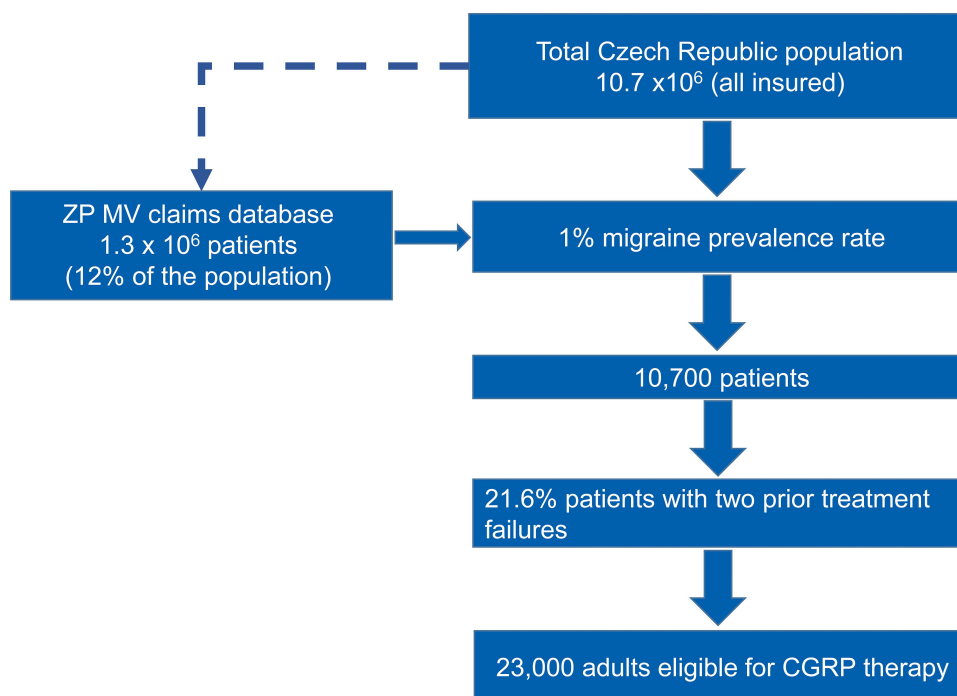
Total Czech Republic population
$10.7 \times 10^6$ (all insured)

ZP MV claims database
$1.3 \times 10^6$ patients
(12% of the population)

1% migraine prevalence rate

10,700 patients

21.6% patients with two prior treatment failures

23,000 adults eligible for CGRP therapy